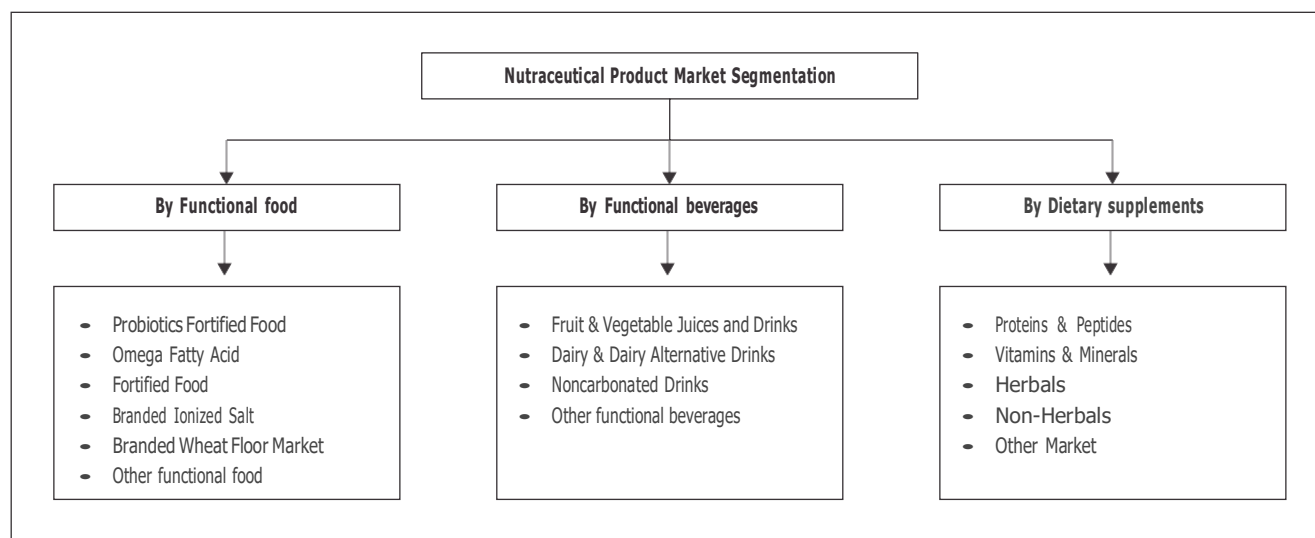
Nutraceutical Product Market Segmentation

By Functional food

By Functional beverages

By Dietary supplements

- Probiotics Fortified Food
- Omega Fatty Acid
- Fortified Food
- Branded Ionized Salt
- Branded Wheat Floor Market
- Other functional food

- Fruit & Vegetable Juices and Drinks
- Dairy & Dairy Alternative Drinks
- Noncarbonated Drinks
- Other functional beverages

- Proteins & Peptides
- Vitamins & Minerals
- Herbals
- Non-Herbals
- Other Market